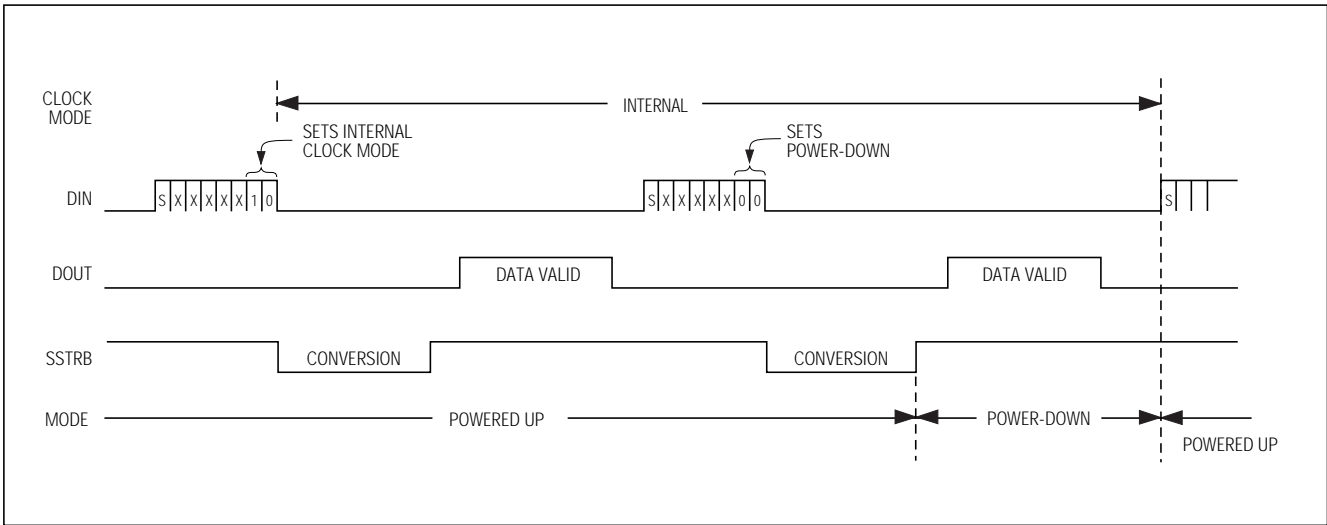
CLOCK MODE

INTERNAL

SETS INTERNAL CLOCK MODE

SETS POWER-DOWN

DIN

S X X X X X 1 0

S X X X X X 0 0

S

DOUT

DATA VALID

DATA VALID

SSTRB

CONVERSION

CONVERSION

MODE

POWERED UP

POWER-DOWN

POWERED UP